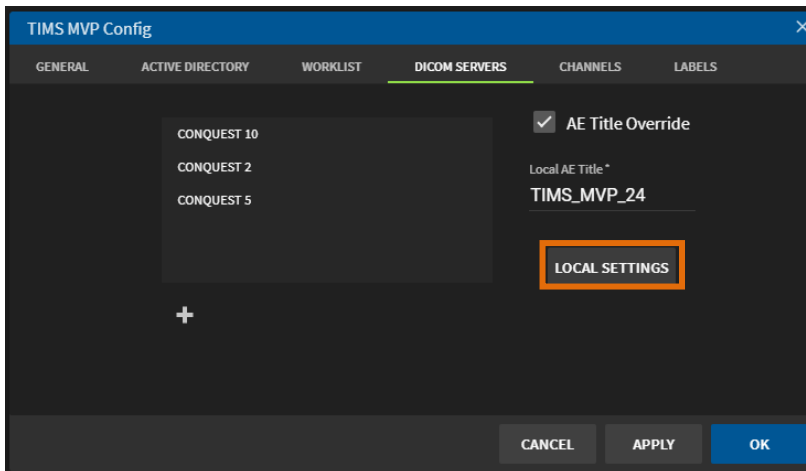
TIMS MVP Config

×

GENERAL ACTIVE DIRECTORY WORKLIST DICOM SERVERS CHANNELS LABELS

CONQUEST 10
CONQUEST 2
CONQUEST 5

+

AE Title Override

Local AE Title *
TIMS_MVP_24

LOCAL SETTINGS

CANCEL APPLY OK